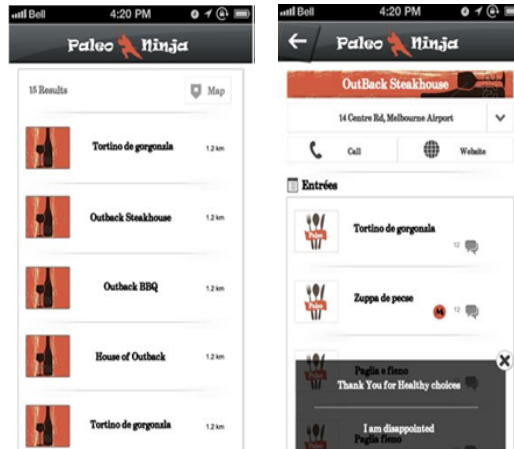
Bell 4:20 PM

Paleo Ninja

15 Results

Map

Tortino de gorgonzala 1.2 km

Outback Steakhouse 1.2 km

Outback BBQ 1.2 km

House of Outback 1.2 km

Tortino de gorgonzala 1.2 km

Bell 4:20 PM

Paleo Ninja

OutBack Steakhouse

14 Centre Rd, Melbourne Airport

Call

Website

Entrées

Tortino de gorgonzala 12

Zuppa de pesce 12

Paglia e fieno

Thank You for Healthy choices

I am disappointed

Paglia fieno